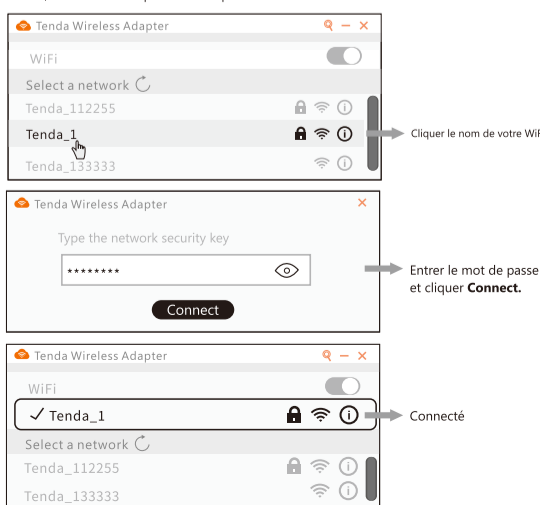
Tenda Wireless Adapter

WiFi

Select a network

Tenda_112255

Tenda_1

Tenda_133333

Cliquer le nom de votre WiFi

Tenda Wireless Adapter

Type the network security key

********

Connect

Entrer le mot de passe et cliquer **Connect.**

Tenda Wireless Adapter

WiFi

✓ Tenda_1

Connecté

Select a network

Tenda_112255

Tenda_133333